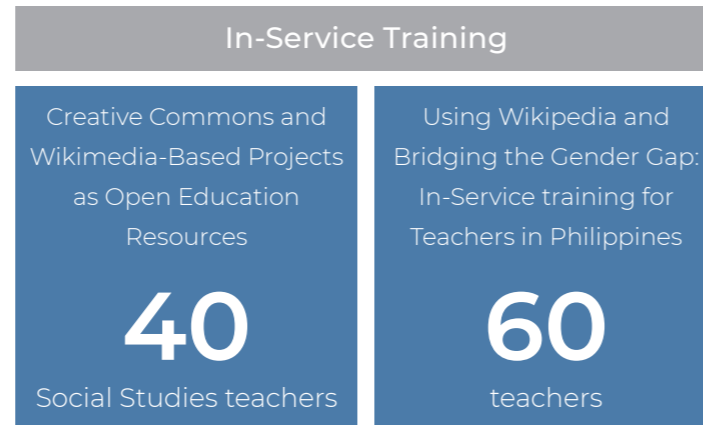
In-Service Training

Creative Commons and Wikimedia-Based Projects as Open Education Resources

40

Social Studies teachers

Using Wikipedia and Bridging the Gender Gap: In-Service training for Teachers in Philippines

60

teachers